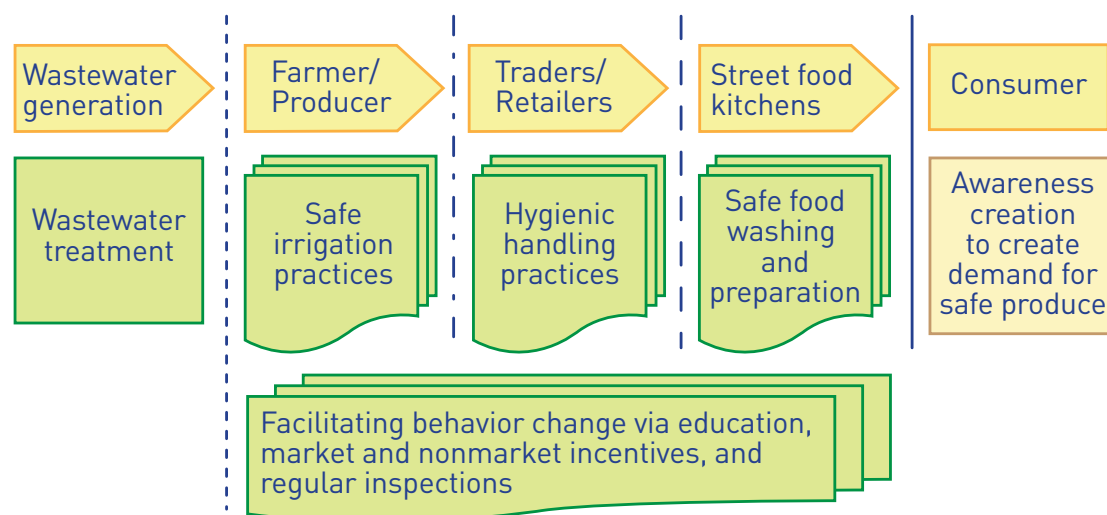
Wastewater generation

Farmer/ Producer

Traders/ Retailers

Street food kitchens

Consumer

Wastewater treatment

Safe irrigation practices

Hygienic handling practices

Safe food washing and preparation

Awareness creation to create demand for safe produce

Facilitating behavior change via education, market and nonmarket incentives, and regular inspections